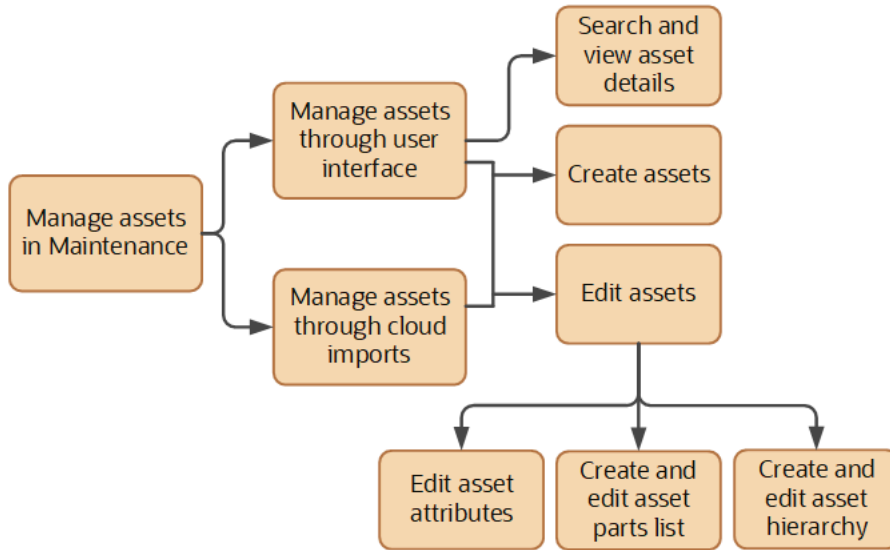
Manage assets in Maintenance

Manage assets through user interface

Manage assets through cloud imports

Search and view asset details

Create assets

Edit assets

Edit asset attributes

Create and edit asset parts list

Create and edit asset hierarchy